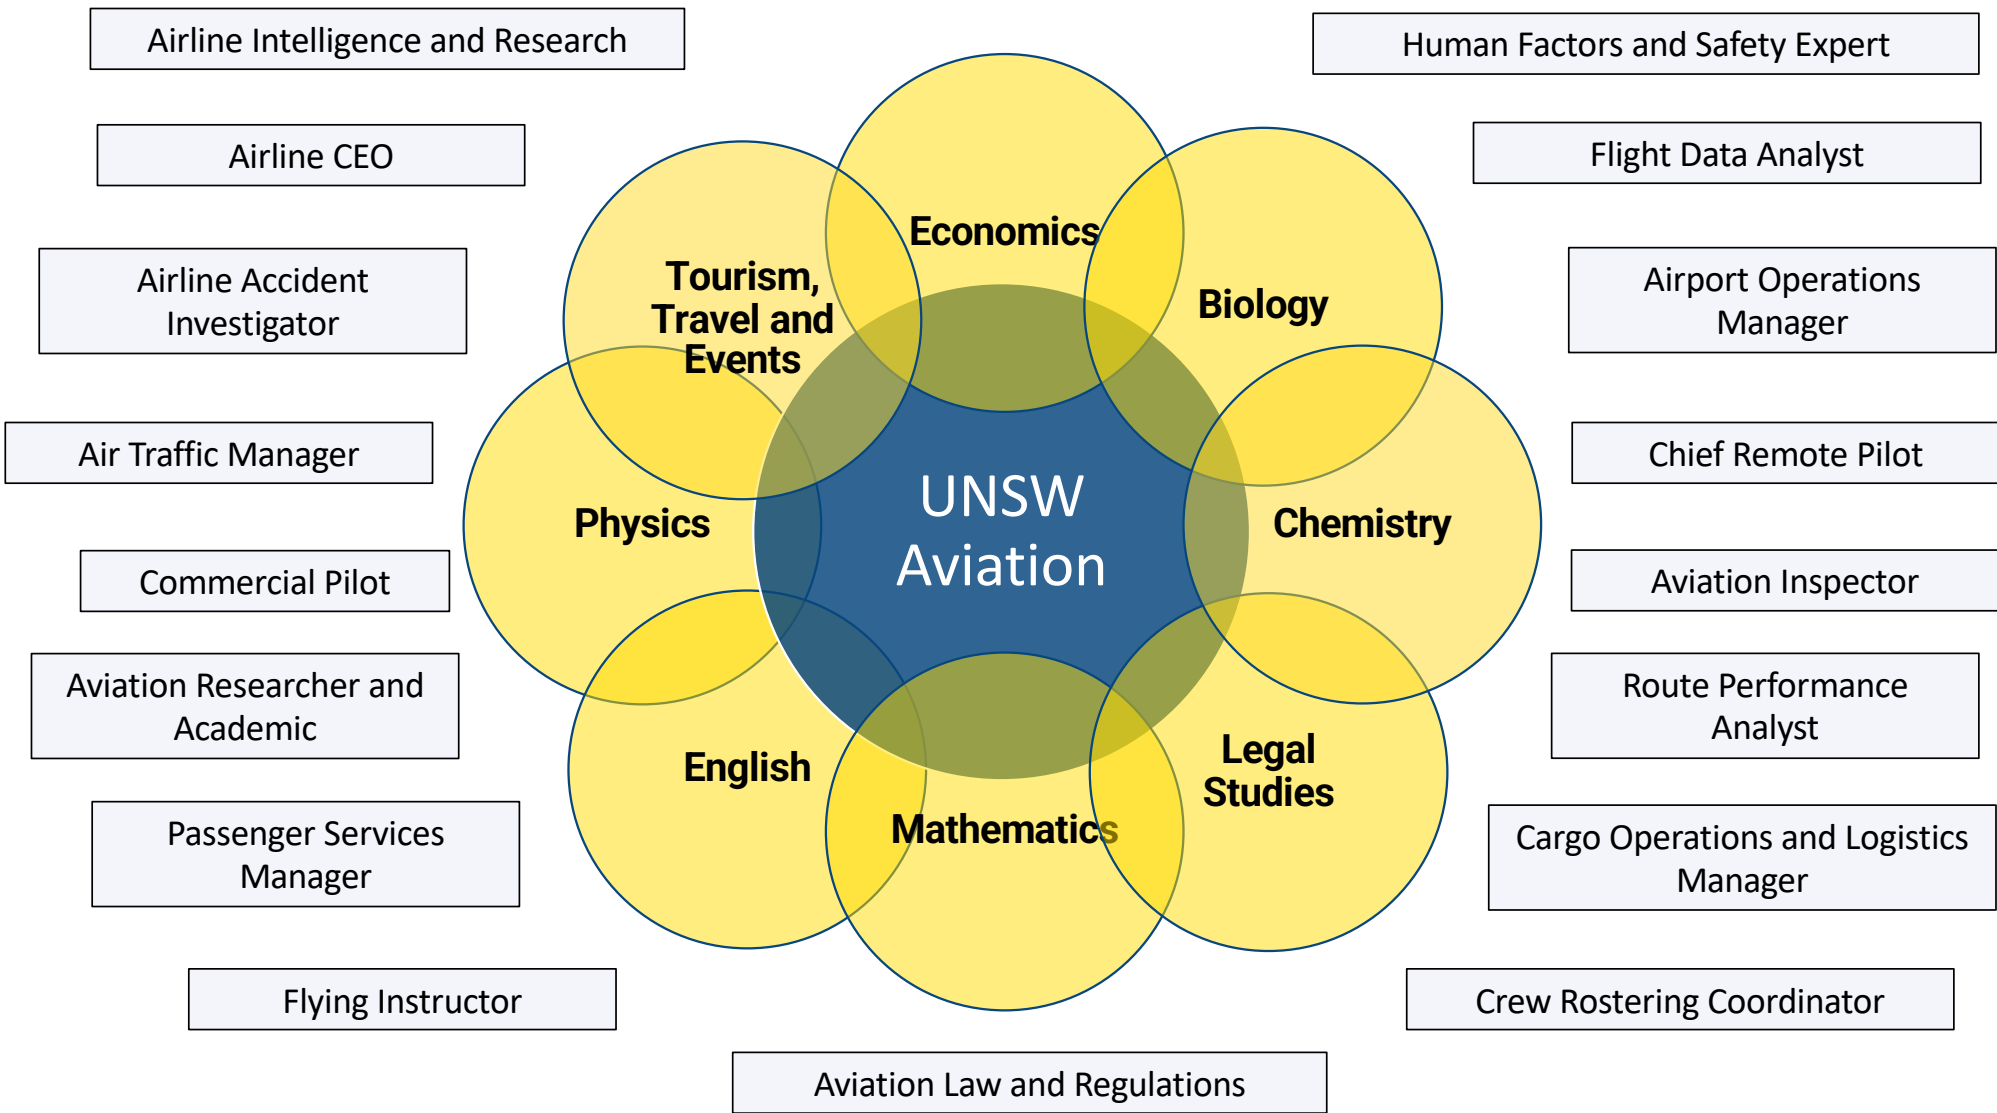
Airline Intelligence and Research

Airline CEO

Airline Accident Investigator

Air Traffic Manager

Commercial Pilot

Aviation Researcher and Academic

Passenger Services Manager

Flying Instructor

Human Factors and Safety Expert

Flight Data Analyst

Airport Operations Manager

Chief Remote Pilot

Aviation Inspector

Route Performance Analyst

Cargo Operations and Logistics Manager

Crew Rostering Coordinator

Economics

Tourism, Travel and Events

Biology

Physics

UNSW Aviation

Chemistry

English

Legal Studies

Mathematics

Aviation Law and Regulations